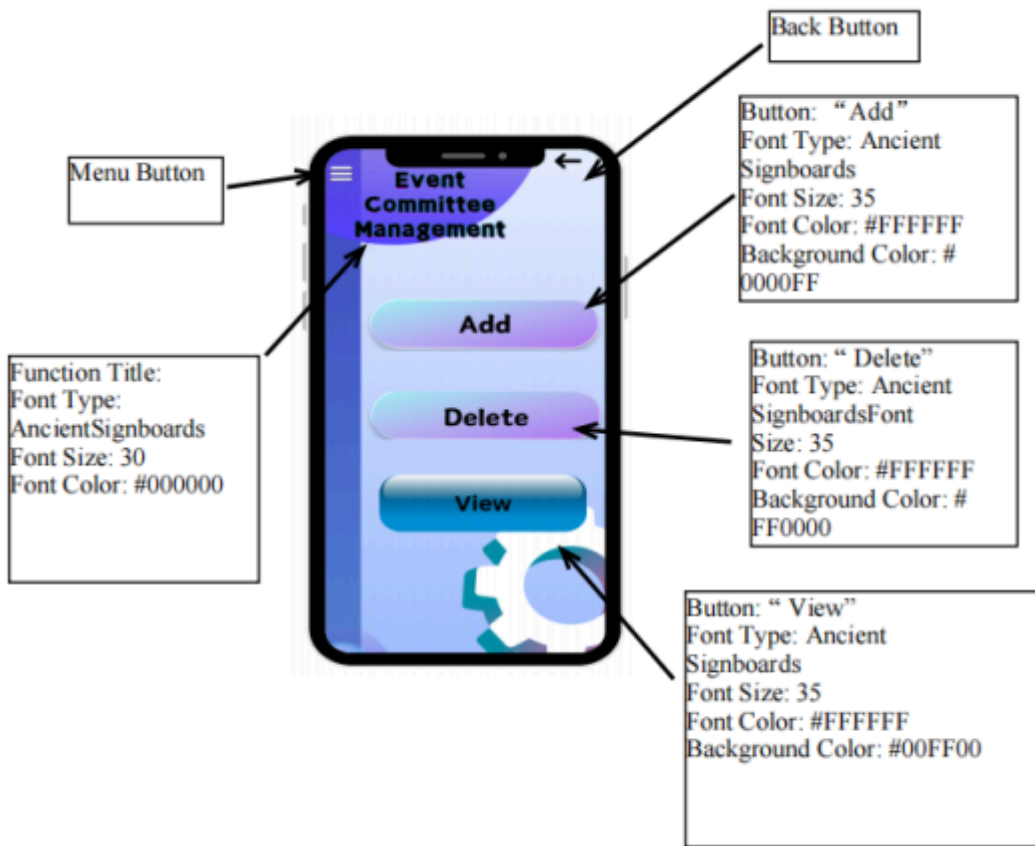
Back Button

Button: “Add”
Font Type: Ancient Signboards
Font Size: 35
Font Color: #FFFFFF
Backgound Color: # 0000FF

Menu Button

Event Committee Management

Add

Delete

View

Function Title:
Font Type: AncientSignboards
Font Size: 30
Font Color: #000000

Button: “ Delete”
Font Type: Ancient SignboardsFont Size: 35
Font Color: #FFFFFF
Background Color: # FF0000

Button: “ View”
Font Type: Ancient Signboards
Font Size: 35
Font Color: #FFFFFF
Background Color: #00FF00